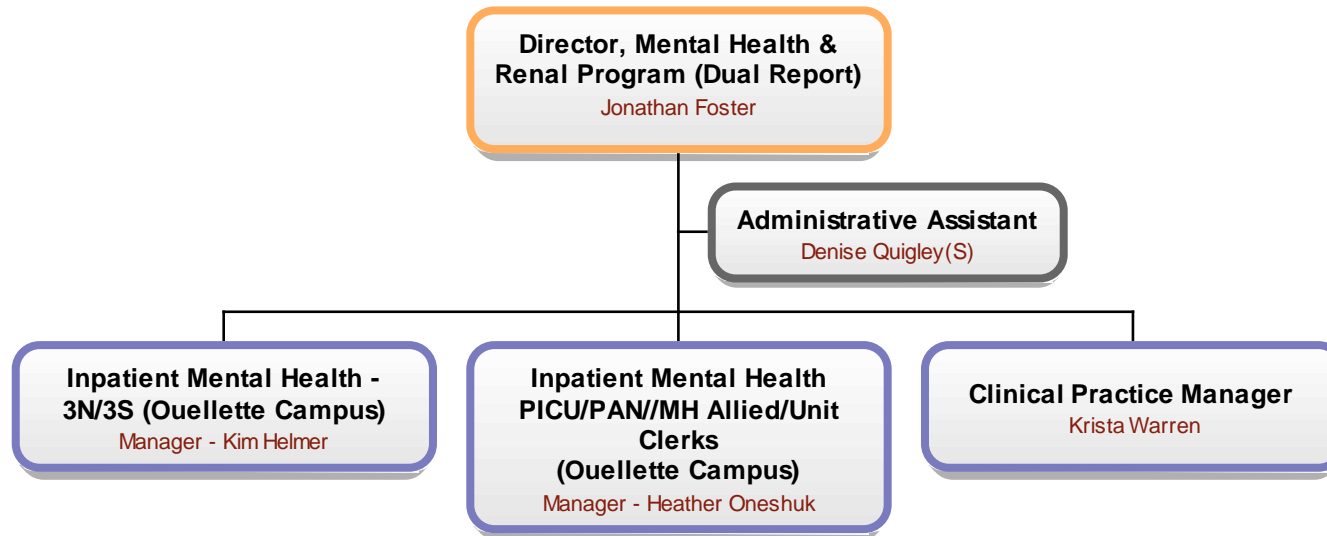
Director, Mental Health & Renal Program (Dual Report)
Jonathan Foster

Administrative Assistant
Denise Quigley(S)

Inpatient Mental Health - 3N/3S (Ouellette Campus)
Manager - Kim Helmer

Inpatient Mental Health PICU/PAN//MH Allied/Unit Clerks
(Ouellette Campus)
Manager - Heather Oneshuk

Clinical Practice Manager
Krista Warren